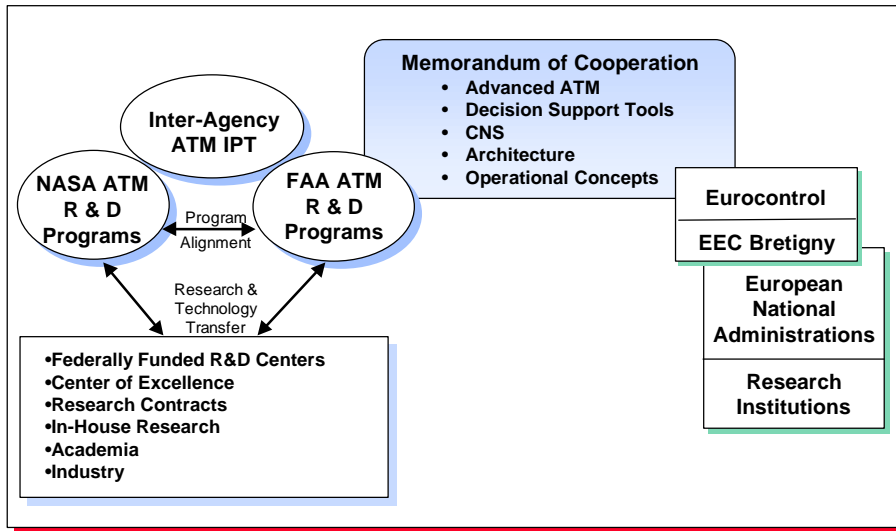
Memorandum of Cooperation
• Advanced ATM
• Decision Support Tools
• CNS
• Architecture
• Operational Concepts

Inter-Agency ATM IPT

NASA ATM R & D Programs

Program Alignment

FAA ATM R & D Programs

Eurocontrol

EEC Bretigny

European National Administrations

Research Institutions

Research & Technology Transfer

•Federally Funded R&D Centers
•Center of Excellence
•Research Contracts
•In-House Research
•Academia
•Industry